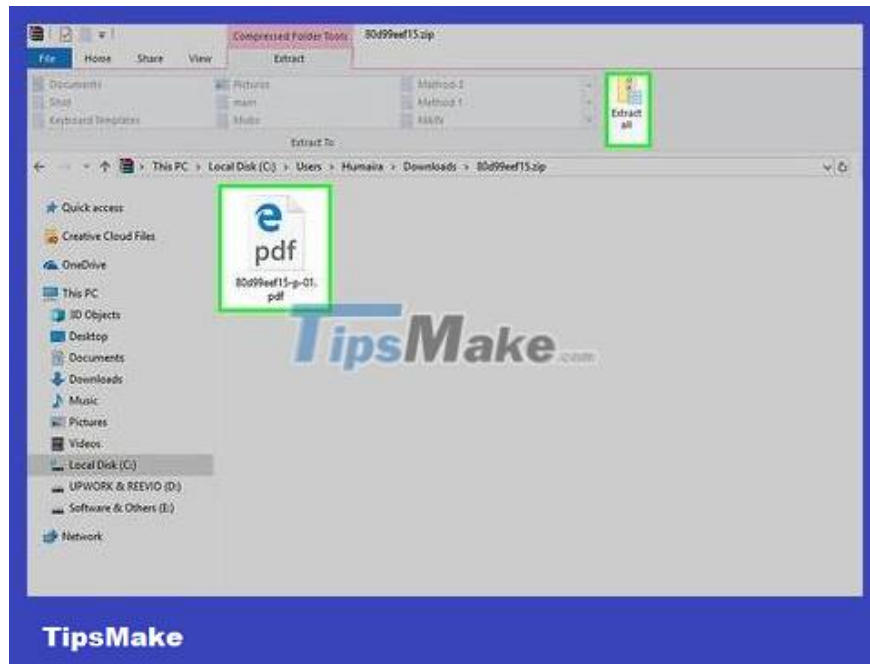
Compressed Folder Tools 80d99eef15.zip

File Home Share View Extract

Documents Pictures Method 2
Shot main Method 1
Keyboard Templates Mobs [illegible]

Extract To

Extract all

This PC > Local Disk (C:) > Users > Humaira > Downloads > 80d99eef15.zip

Quick access
Creative Cloud Files
OneDrive
This PC
3D Objects
Desktop
Documents
Downloads
Music
Pictures
Videos
Local Disk (C:)
UPWORK & REEVIO (D:)
Software & Others (E:)
Network

pdf
80d99eef15-p-01.pdf

TipsMake.com

TipsMake